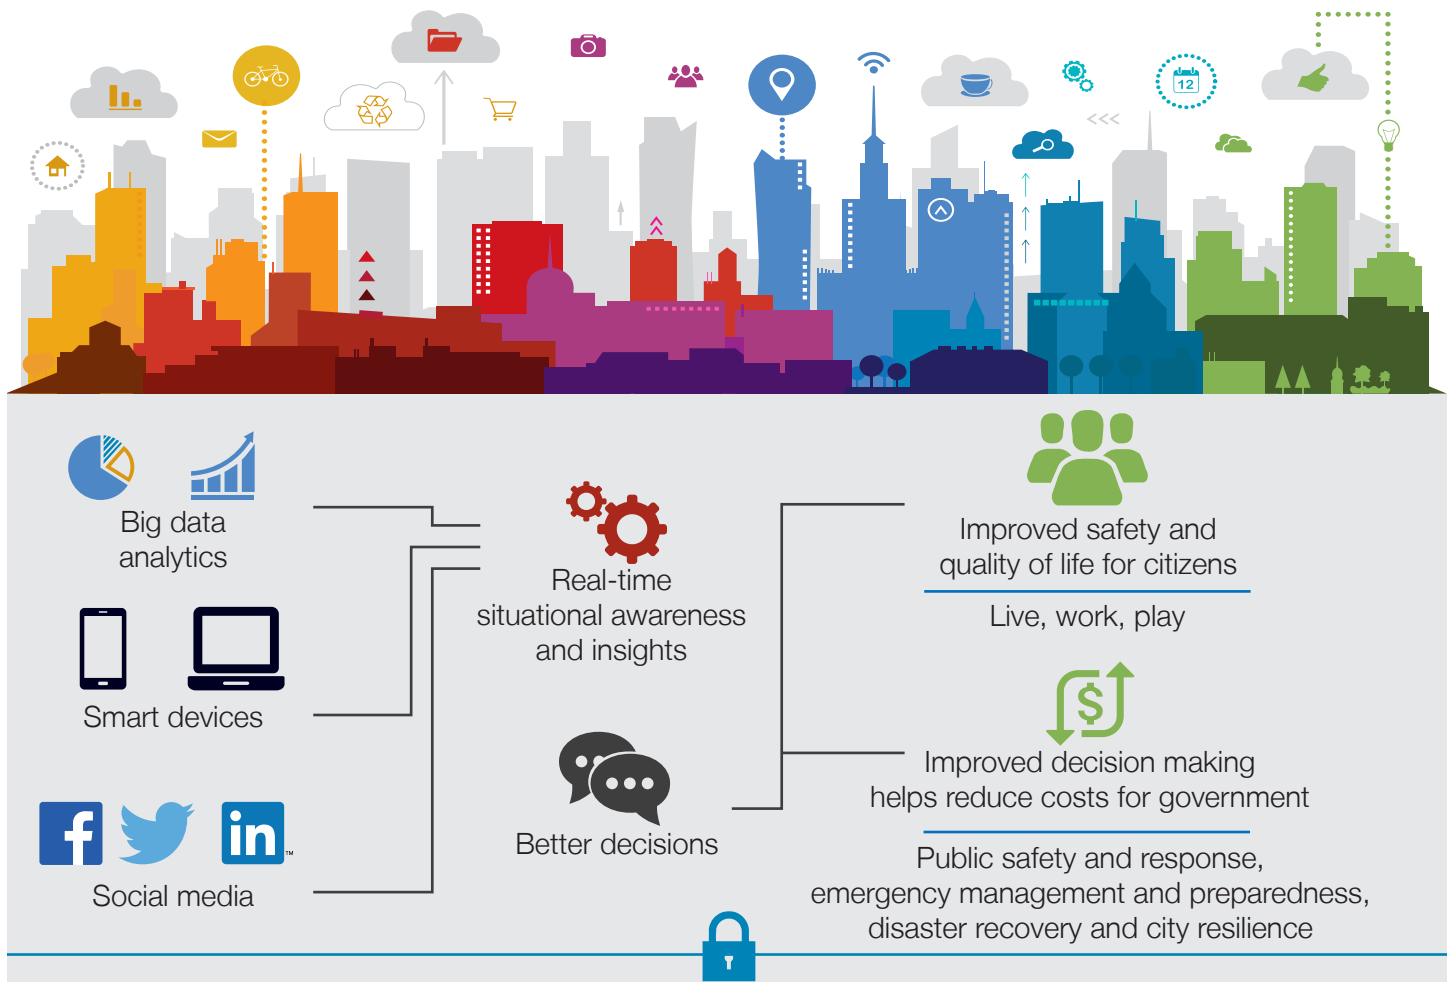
12

Big data analytics

Smart devices

Social media

Real-time situational awareness and insights

Better decisions

Improved safety and quality of life for citizens

Live, work, play

Improved decision making helps reduce costs for government

Public safety and response, emergency management and preparedness, disaster recovery and city resilience